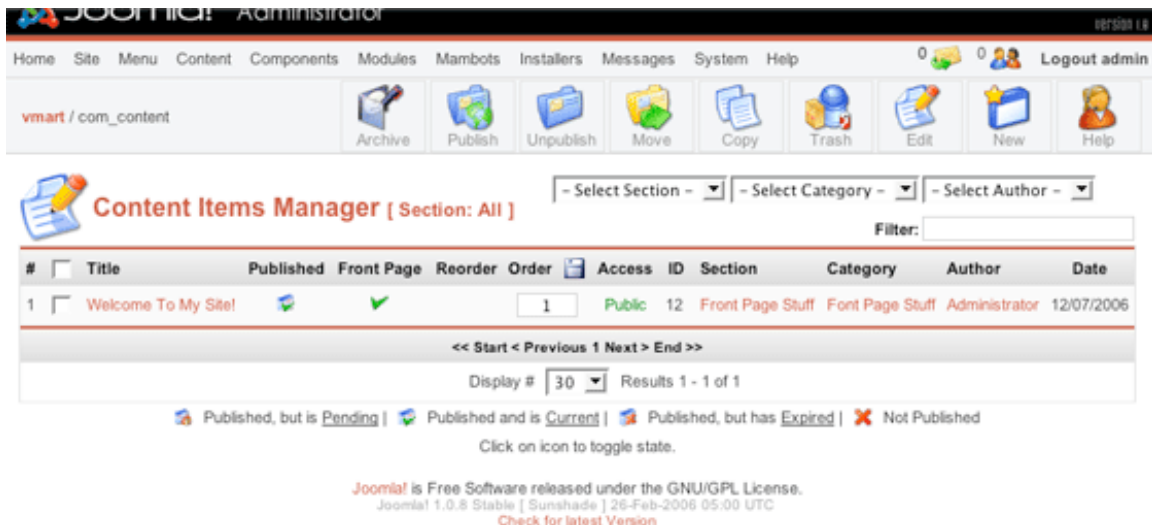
Joomla! Administrator

Version 1.0

Home Site Menu Content Components Modules Mambots Installers Messages System Help

0 0 Logout admin

vmart / com_content

Archive Publish Unpublish Move Copy Trash Edit New Help

Content Items Manager [ Section: All ]

- Select Section - - Select Category - - Select Author -

Filter:

| # | | Title | Published | Front Page | Reorder | Order | Access | ID | Section | Category | Author | Date |
|---|---|---|---|---|---|---|---|---|---|---|---|---|
| 1 | | Welcome To My Site! | | | | 1 | Public | 12 | Front Page Stuff | Font Page Stuff | Administrator | 12/07/2006 |

<< Start < Previous 1 Next > End >>

Display # 30 Results 1 - 1 of 1

Published, but is Pending | Published and is Current | Published, but has Expired | Not Published

Click on icon to toggle state.

Joomla! is Free Software released under the GNU/GPL License.
Joomla! 1.0.8 Stable [ Sunshade ] 26-Feb-2006 05:00 UTC
Check for latest Version